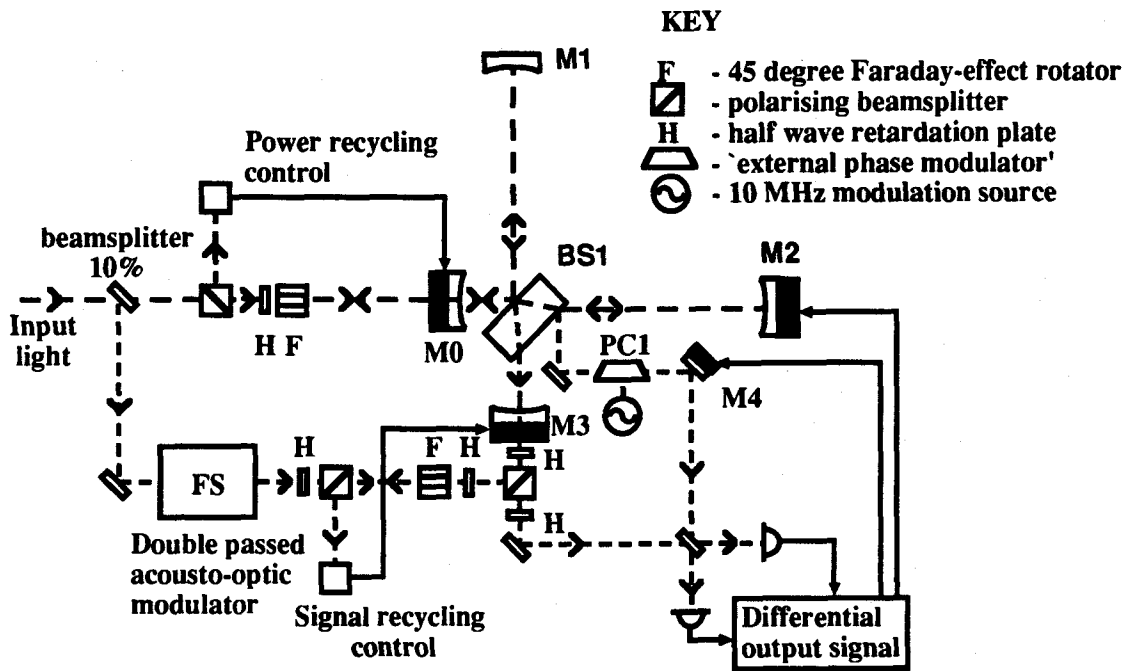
KEY

F - 45 degree Faraday-effect rotator
- polarising beamsplitter
H - half wave retardation plate
- `external phase modulator'
- 10 MHz modulation source

M1

Power recycling control

beamsplitter 10%

Input light

H F

M0

BS1

M2

PC1

M4

M3

H

F H

H

FS

H

Double passed acousto-optic modulator

Signal recycling control

Differential output signal